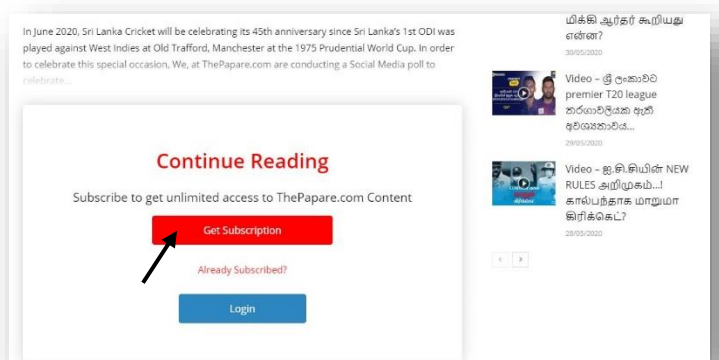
In June 2020, Sri Lanka Cricket will be celebrating its 45th anniversary since Sri Lanka's 1st ODI was played against West Indies at Old Trafford, Manchester at the 1975 Prudential World Cup. In order to celebrate this special occasion, We, at ThePapare.com are conducting a Social Media poll to celebrate...

Continue Reading

Subscribe to get unlimited access to ThePapare.com Content

Get Subscription

Already Subscribed?

Login

மிக்கி ஆர்தர் கூறியது என்ன?
30/05/2020

Video – ශ්‍රී ලංකාවට premier T20 league තරඟාවලියක ඇති අවශ්‍යතාවය...
29/05/2020

Video – ஐ.சி.சியின் NEW RULES அறிமுகம்...! காலப்பந்தாக மாறுமா கிரிக்கெட்?
28/05/2020